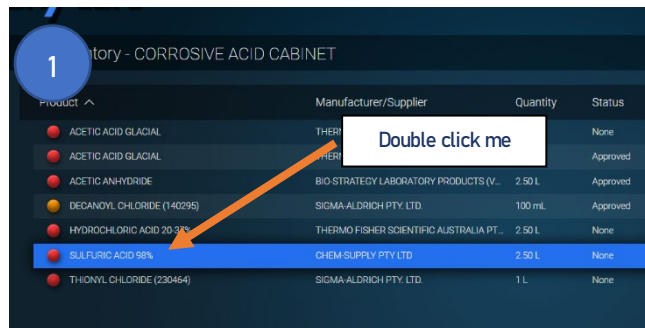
1

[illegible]tory - CORROSIVE ACID CABINET

Double click me

| Product ^ | Manufacturer/Supplier | Quantity | Status |
|---|---|---|---|
| ACETIC ACID GLACIAL | THERM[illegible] | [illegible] | None |
| ACETIC ACID GLACIAL | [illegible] | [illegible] | Approved |
| ACETIC ANHYDRIDE | BIO-STRATEGY LABORATORY PRODUCTS (V... | 2.50 L | Approved |
| DECANOYL CHLORIDE (140295) | SIGMA-ALDRICH PTY. LTD. | 100 mL | Approved |
| HYDROCHLORIC ACID 20-3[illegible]% | THERMO FISHER SCIENTIFIC AUSTRALIA PT... | 2.50 L | None |
| SULFURIC ACID 98% | CHEM-SUPPLY PTY LTD | 2.50 L | None |
| THIONYL CHLORIDE (230464) | SIGMA-ALDRICH PTY. LTD. | 1 L | None |